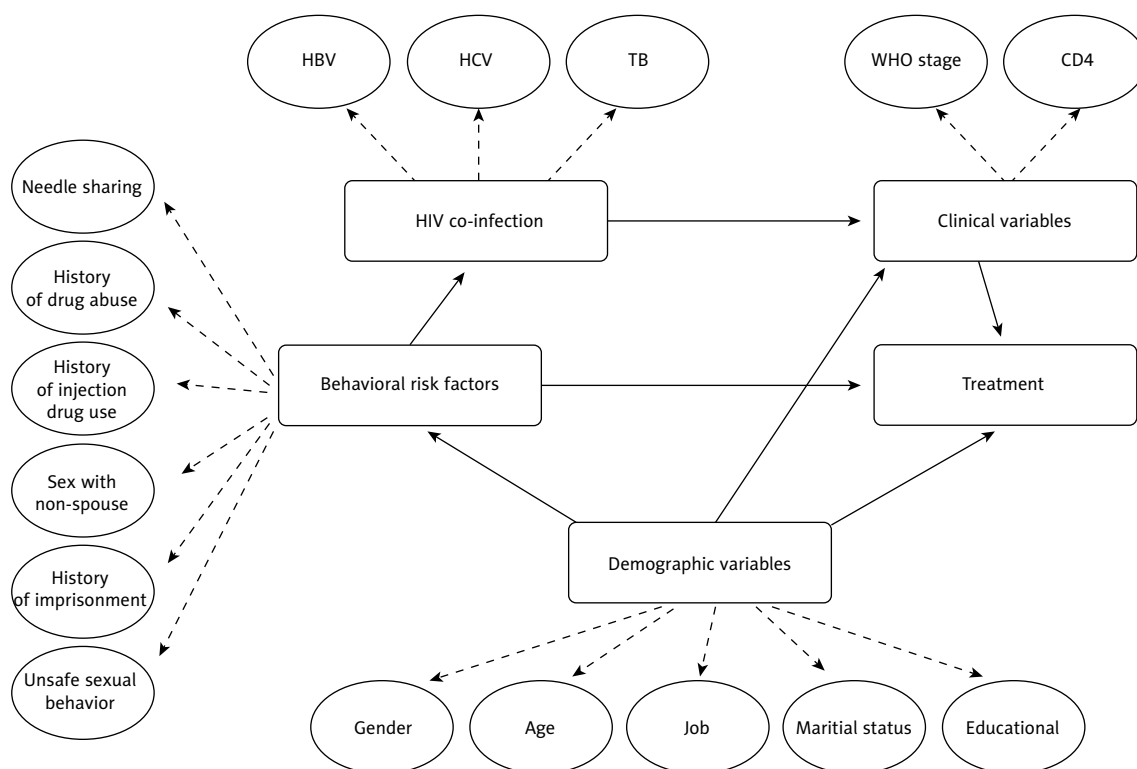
HBV

HCV

TB

WHO stage

CD4

Needle sharing

HIV co-infection

Clinical variables

History of drug abuse

History of injection drug use

Behavioral risk factors

Treatment

Sex with non-spouse

History of imprisonment

Demographic variables

Unsafe sexual behavior

Gender

Age

Job

Maritial status

Educational